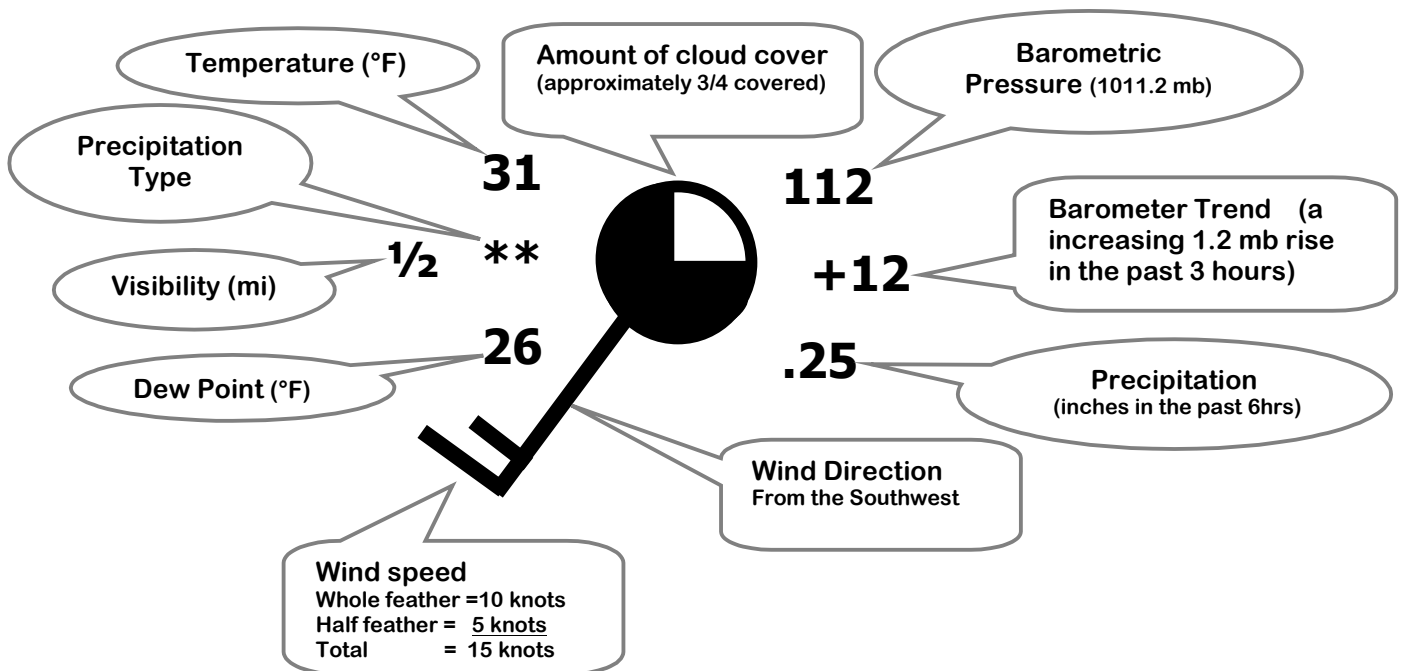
Temperature (°F)

Amount of cloud cover
(approximately 3/4 covered)

Barometric Pressure (1011.2 mb)

Precipitation Type

31

112

Barometer Trend (a increasing 1.2 mb rise in the past 3 hours)

½

**

Visibility (mi)

+12

26

.25

Dew Point (°F)

Precipitation
(inches in the past 6hrs)

Wind Direction
From the Southwest

Wind speed
Whole feather =10 knots
Half feather = 5 knots
Total = 15 knots